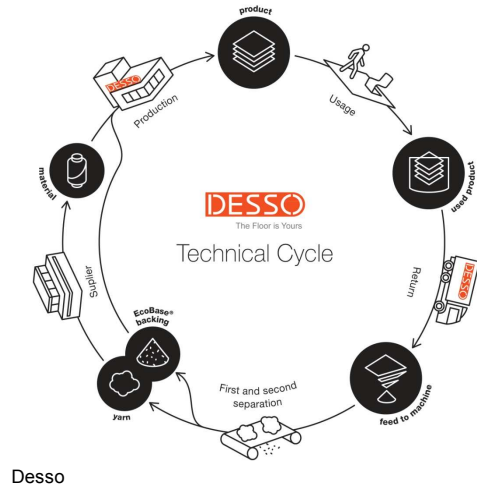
product

Usage

used product

Return

DESSO

feed to machine

First and second separation

yarn

EcoBase® backing

Suplier

material

DESSO

Production

DESSO
The Floor is Yours
Technical Cycle

Desso